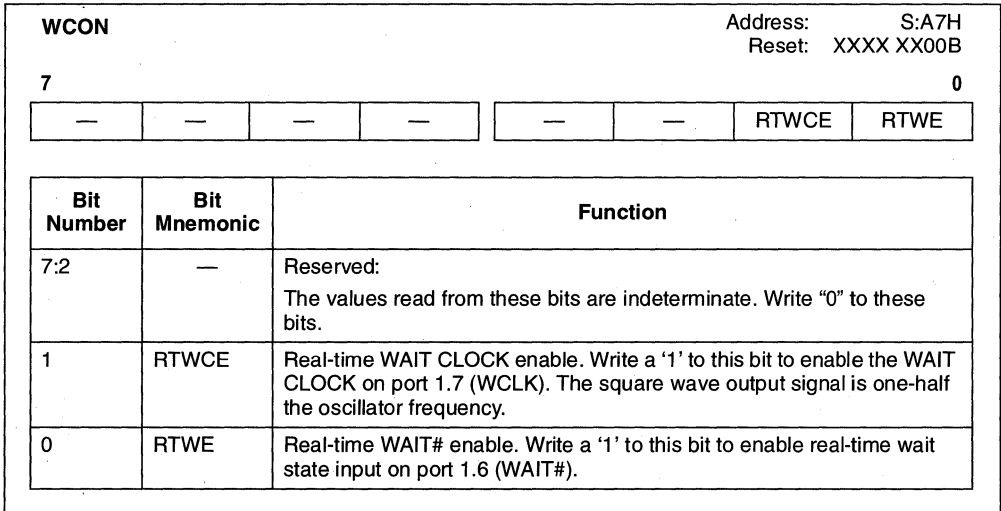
WCON

Address: S:A7H
Reset: XXXX XX00B

7 0

| — | — | — | — | — | — | RTWCE | RTWE |
|---|---|---|---|---|---|---|---|

| Bit Number | Bit Mnemonic | Function |
|---|---|---|
| 7:2 | — | Reserved: The values read from these bits are indeterminate. Write "0" to these bits. |
| 1 | RTWCE | Real-time WAIT CLOCK enable. Write a '1' to this bit to enable the WAIT CLOCK on port 1.7 (WCLK). The square wave output signal is one-half the oscillator frequency. |
| 0 | RTWE | Real-time WAIT# enable. Write a '1' to this bit to enable real-time wait state input on port 1.6 (WAIT#). |